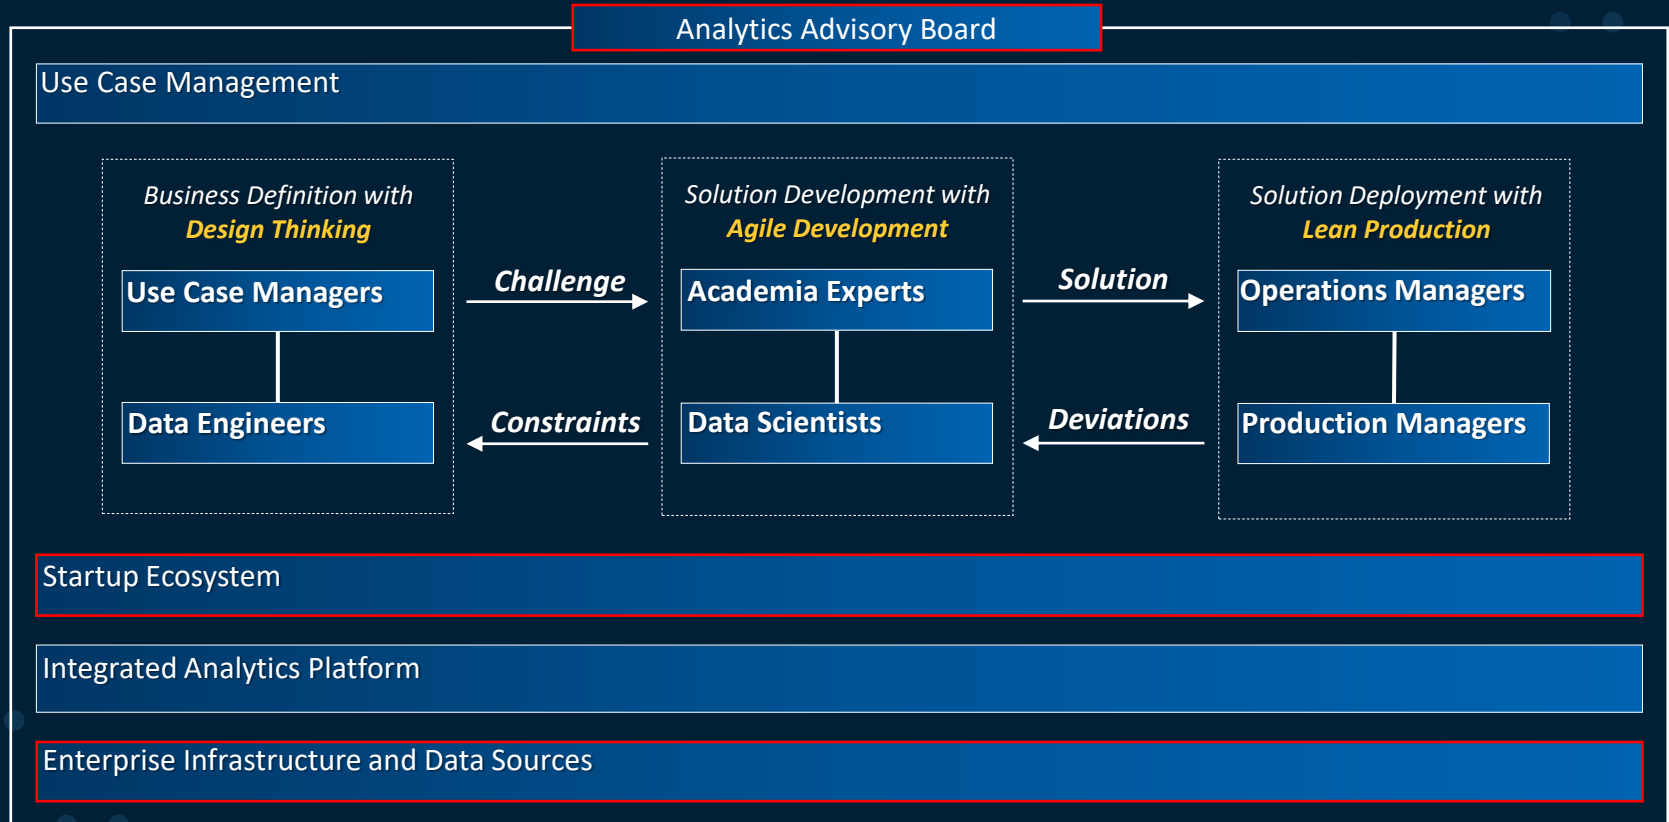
Analytics Advisory Board

Use Case Management

Business Definition with
Design Thinking

Use Case Managers

Data Engineers

Challenge

Constraints

Solution Development with
Agile Development

Academia Experts

Data Scientists

Solution

Deviations

Solution Deployment with
Lean Production

Operations Managers

Production Managers

Startup Ecosystem

Integrated Analytics Platform

Enterprise Infrastructure and Data Sources